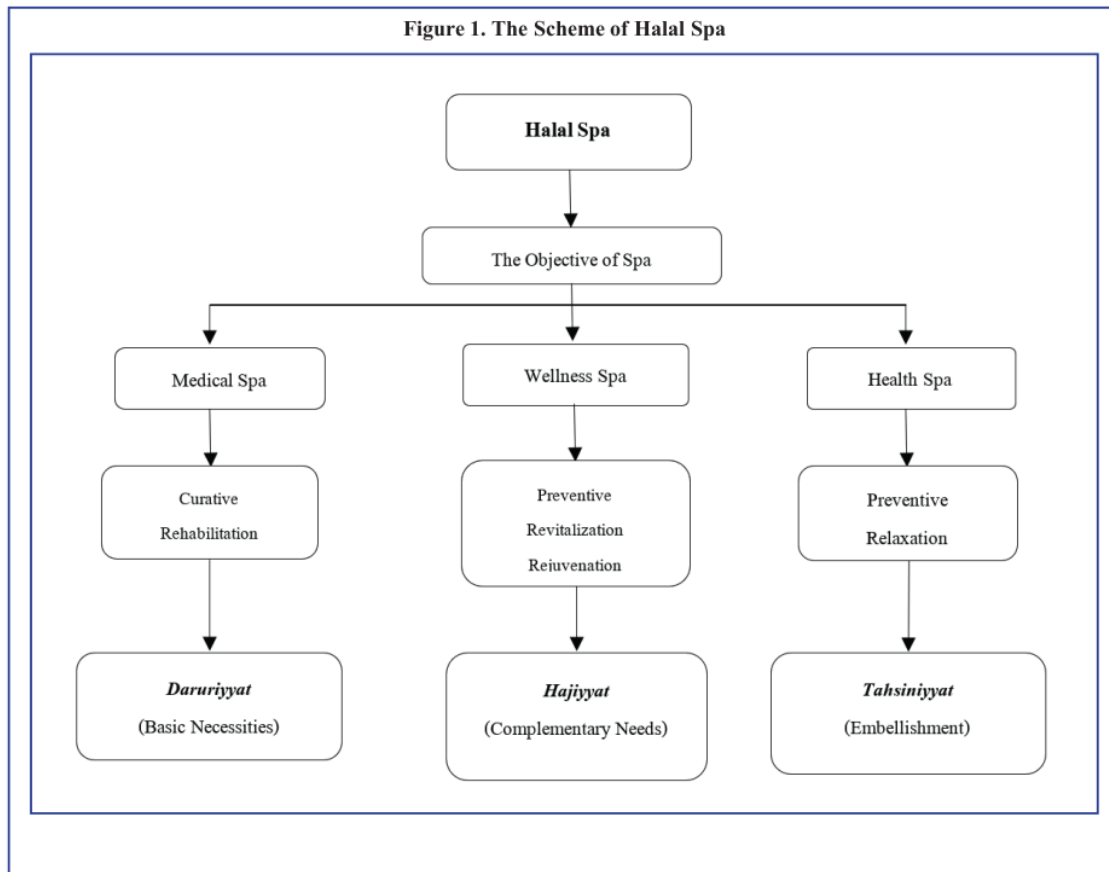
**Figure 1. The Scheme of Halal Spa**

**Halal Spa**

The Objective of Spa

Medical Spa

Wellness Spa

Health Spa

Curative
Rehabilitation

Preventive
Revitalization
Rejuvenation

Preventive
Relaxation

***Daruriyyat***
(Basic Necessities)

***Hajiyyat***
(Complementary Needs)

***Tahsiniyyat***
(Embellishment)